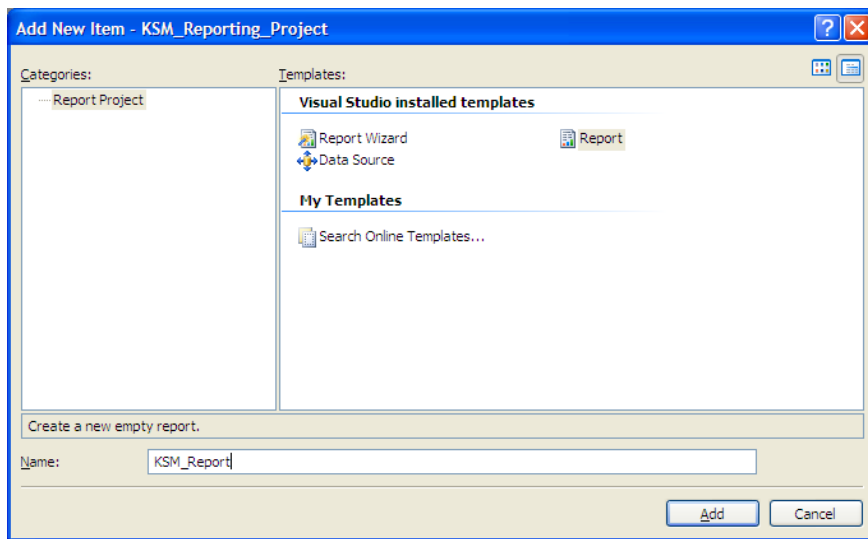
Add New Item - KSM_Reporting_Project

Categories:

Report Project

Templates:

Visual Studio installed templates

Report Wizard

Report

Data Source

My Templates

Search Online Templates...

Create a new empty report.

Name:

KSM_Report

Add

Cancel